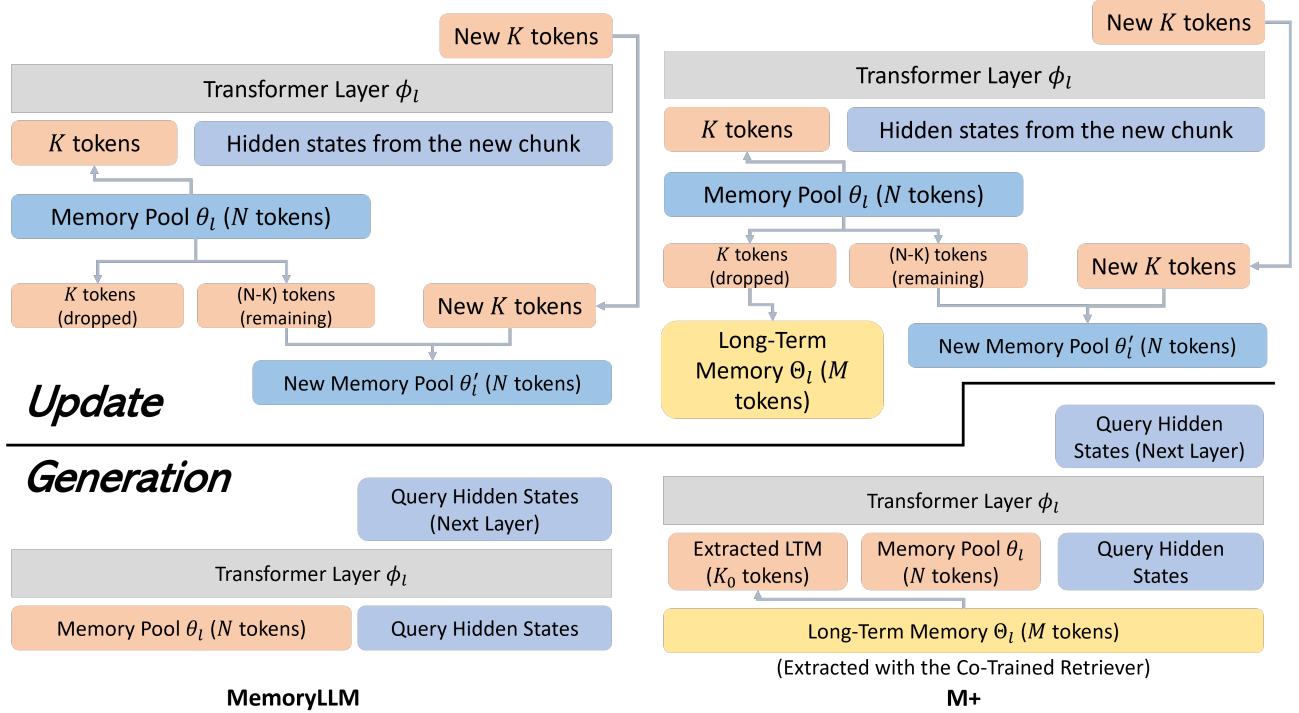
New $K$ tokens

Transformer Layer $\phi_l$

$K$ tokens

Hidden states from the new chunk

Memory Pool $\theta_l$ ($N$ tokens)

$K$ tokens (dropped)

(N-K) tokens (remaining)

New $K$ tokens

New Memory Pool $\theta_l'$ ($N$ tokens)

Update

New $K$ tokens

Transformer Layer $\phi_l$

$K$ tokens

Hidden states from the new chunk

Memory Pool $\theta_l$ ($N$ tokens)

$K$ tokens (dropped)

(N-K) tokens (remaining)

New $K$ tokens

Long-Term Memory $\Theta_l$ ($M$ tokens)

New Memory Pool $\theta_l'$ ($N$ tokens)

Generation

Query Hidden States (Next Layer)

Transformer Layer $\phi_l$

Memory Pool $\theta_l$ ($N$ tokens)

Query Hidden States

MemoryLLM

Query Hidden States (Next Layer)

Transformer Layer $\phi_l$

Extracted LTM ($K_0$ tokens)

Memory Pool $\theta_l$ ($N$ tokens)

Query Hidden States

Long-Term Memory $\Theta_l$ ($M$ tokens)

(Extracted with the Co-Trained Retriever)

M+